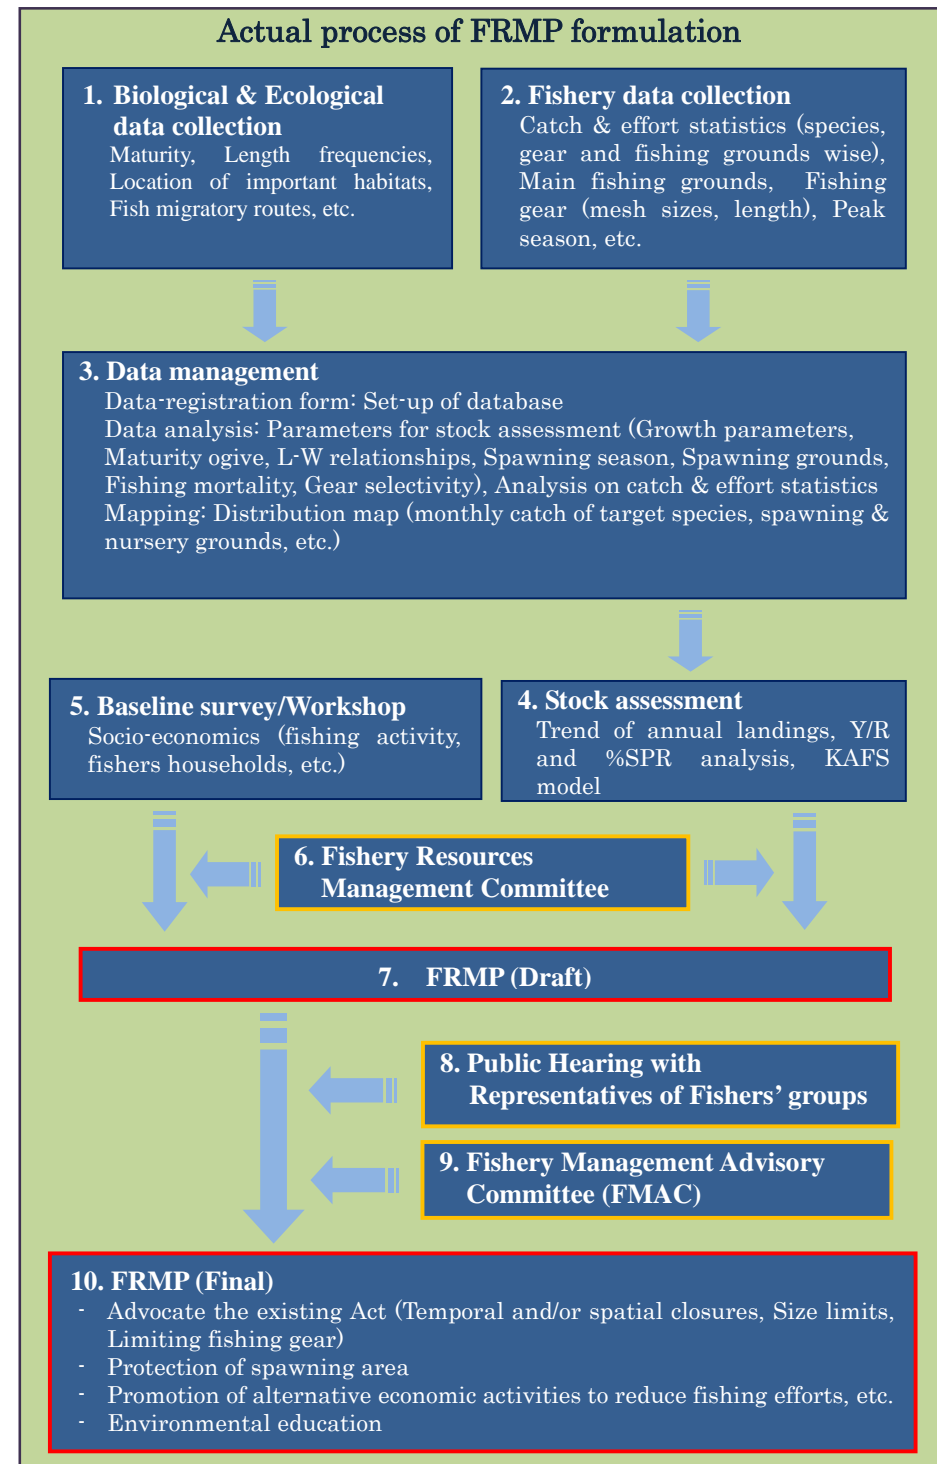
Actual process of FRMP formulation

1. Biological & Ecological data collection
Maturity, Length frequencies, Location of important habitats, Fish migratory routes, etc.

2. Fishery data collection
Catch & effort statistics (species, gear and fishing grounds wise), Main fishing grounds, Fishing gear (mesh sizes, length), Peak season, etc.

3. Data management
Data-registration form: Set-up of database
Data analysis: Parameters for stock assessment (Growth parameters, Maturity ogive, L-W relationships, Spawning season, Spawning grounds, Fishing mortality, Gear selectivity), Analysis on catch & effort statistics
Mapping: Distribution map (monthly catch of target species, spawning & nursery grounds, etc.)

5. Baseline survey/Workshop
Socio-economics (fishing activity, fishers households, etc.)

4. Stock assessment
Trend of annual landings, Y/R and %SPR analysis, KAFS model

6. Fishery Resources Management Committee

7. FRMP (Draft)

8. Public Hearing with Representatives of Fishers' groups

9. Fishery Management Advisory Committee (FMAC)

10. FRMP (Final)
- Advocate the existing Act (Temporal and/or spatial closures, Size limits, Limiting fishing gear)
- Protection of spawning area
- Promotion of alternative economic activities to reduce fishing efforts, etc.
- Environmental education